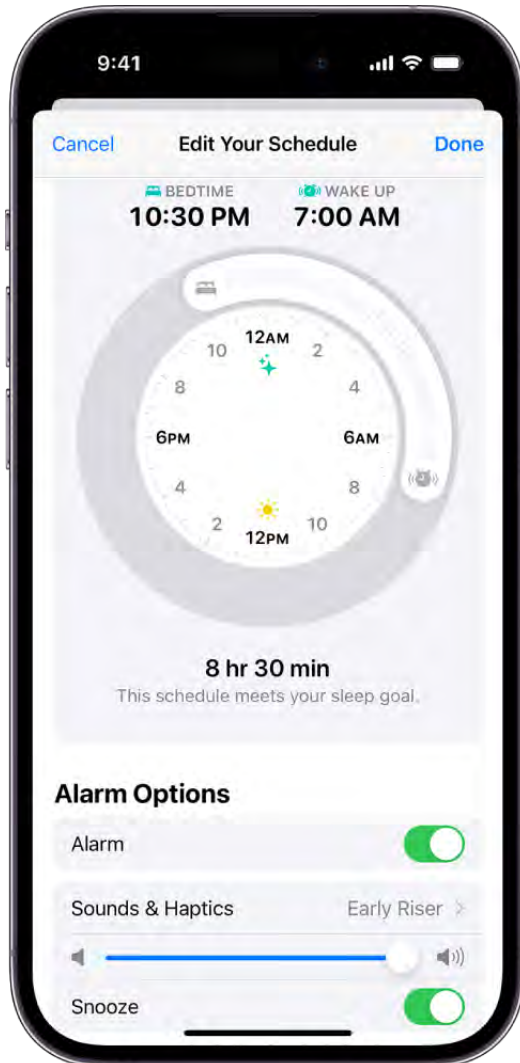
9:41

Cancel Edit Your Schedule Done

BEDTIME
10:30 PM

WAKE UP
7:00 AM

12AM
2
4
6AM
8
10
12PM
2
4
6PM
8
10

8 hr 30 min
This schedule meets your sleep goal.

Alarm Options

Alarm

Sounds & Haptics Early Riser >

Snooze